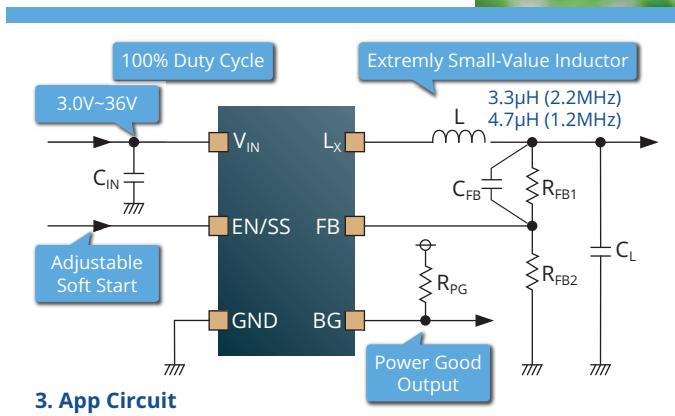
100% Duty Cycle

Extremly Small-Value Inductor

3.0V~36V

L

3.3μH (2.2MHz)
4.7μH (1.2MHz)

$V_{IN}$

$L_X$

$C_{IN}$

$C_{FB}$

$R_{FB1}$

EN/SS

FB

$C_L$

Adjustable Soft Start

$R_{PG}$

$R_{FB2}$

GND

BG

Power Good Output

3. App Circuit